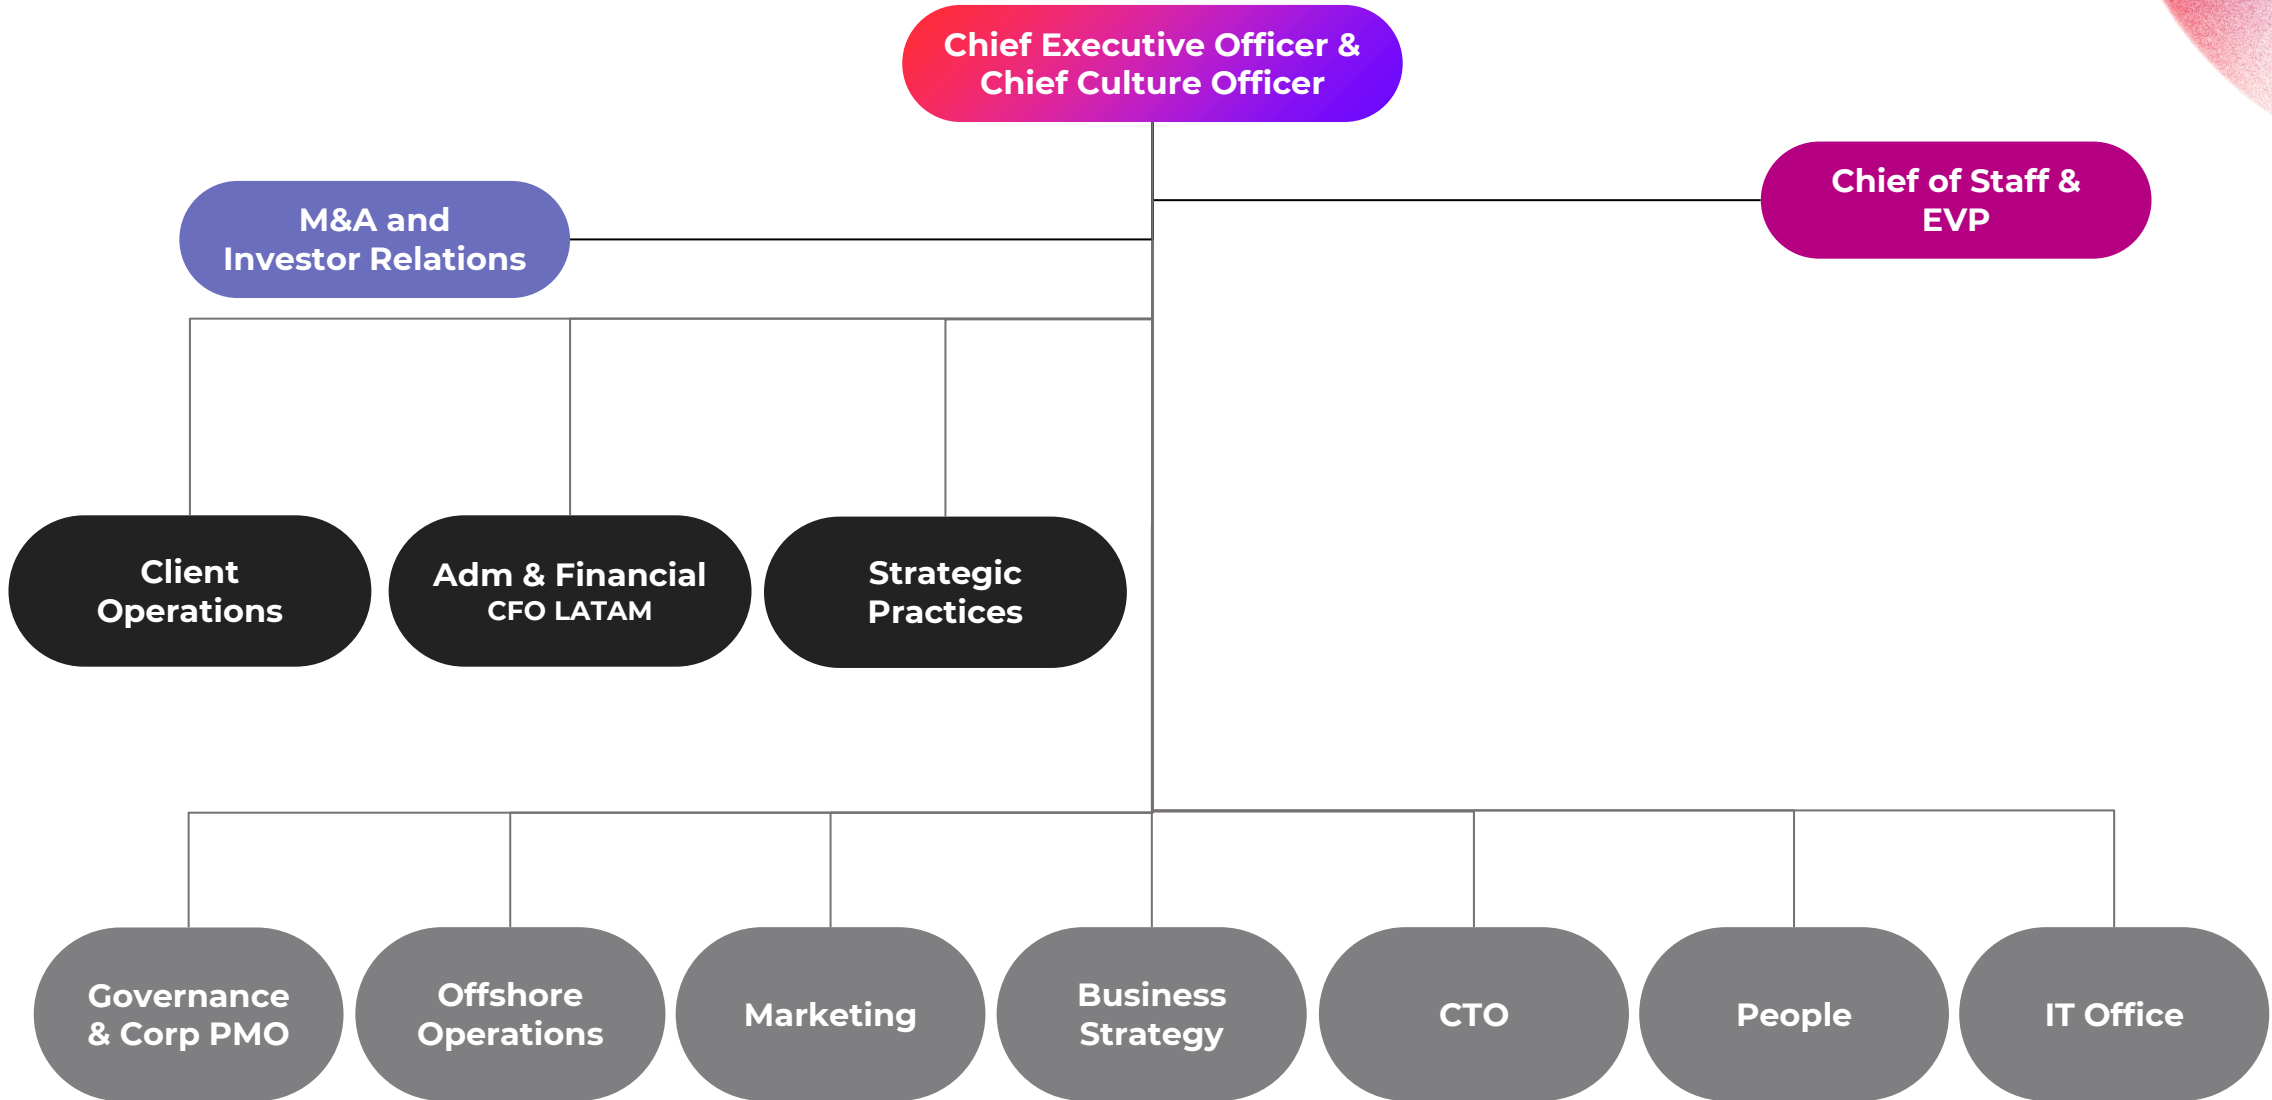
Chief Executive Officer & Chief Culture Officer

M&A and Investor Relations

Chief of Staff & EVP

Client Operations

Adm & Financial
CFO LATAM

Strategic Practices

Governance & Corp PMO

Offshore Operations

Marketing

Business Strategy

CTO

People

IT Office